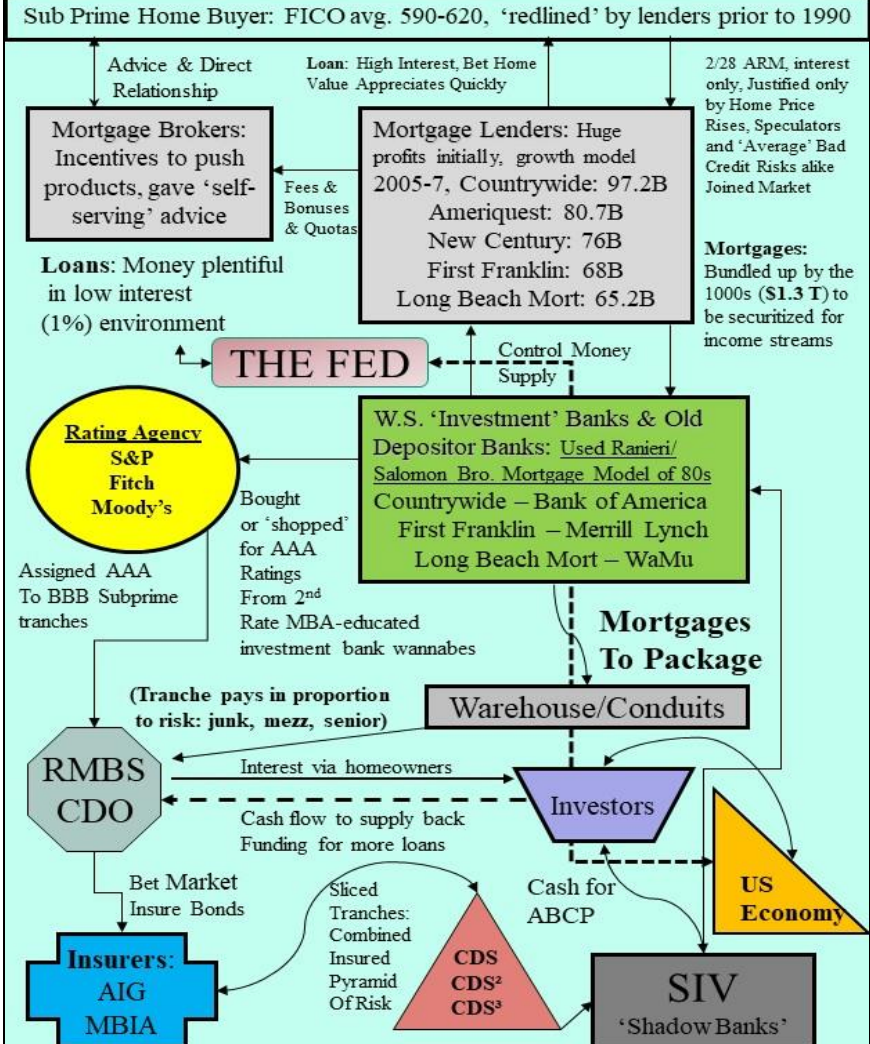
Sub Prime Home Buyer: FICO avg. 590-620, 'redlined' by lenders prior to 1990

Advice & Direct Relationship

Loan: High Interest, Bet Home Value Appreciates Quickly

2/28 ARM, interest only, Justified only by Home Price Rises, Speculators and 'Average' Bad Credit Risks alike Joined Market

Mortgage Brokers: Incentives to push products, gave 'self-serving' advice

Fees & Bonuses & Quotas

Mortgage Lenders: Huge profits initially, growth model 2005-7, Countrywide: 97.2B Ameriquest: 80.7B New Century: 76B First Franklin: 68B Long Beach Mort: 65.2B

Mortgages: Bundled up by the 1000s ($1.3 T) to be securitized for income streams

Loans: Money plentiful in low interest (1%) environment

THE FED

Control Money Supply

Rating Agency S&P Fitch Moody's

W.S. 'Investment' Banks & Old Depositor Banks: Used Ranieri/ Salomon Bro. Mortgage Model of 80s Countrywide – Bank of America First Franklin – Merrill Lynch Long Beach Mort – WaMu

Bought or 'shopped' for AAA Ratings From 2$^{nd}$ Rate MBA-educated investment bank wannabes

Assigned AAA To BBB Subprime tranches

Mortgages To Package

(Tranche pays in proportion to risk: junk, mezz, senior)

Warehouse/Conduits

RMBS CDO

Interest via homeowners

Investors

Cash flow to supply back Funding for more loans

US Economy

Bet Market Insure Bonds

Sliced Tranches: Combined Insured Pyramid Of Risk

CDS CDS$^2$ CDS$^3$

Cash for ABCP

Insurers: AIG MBIA

SIV 'Shadow Banks'